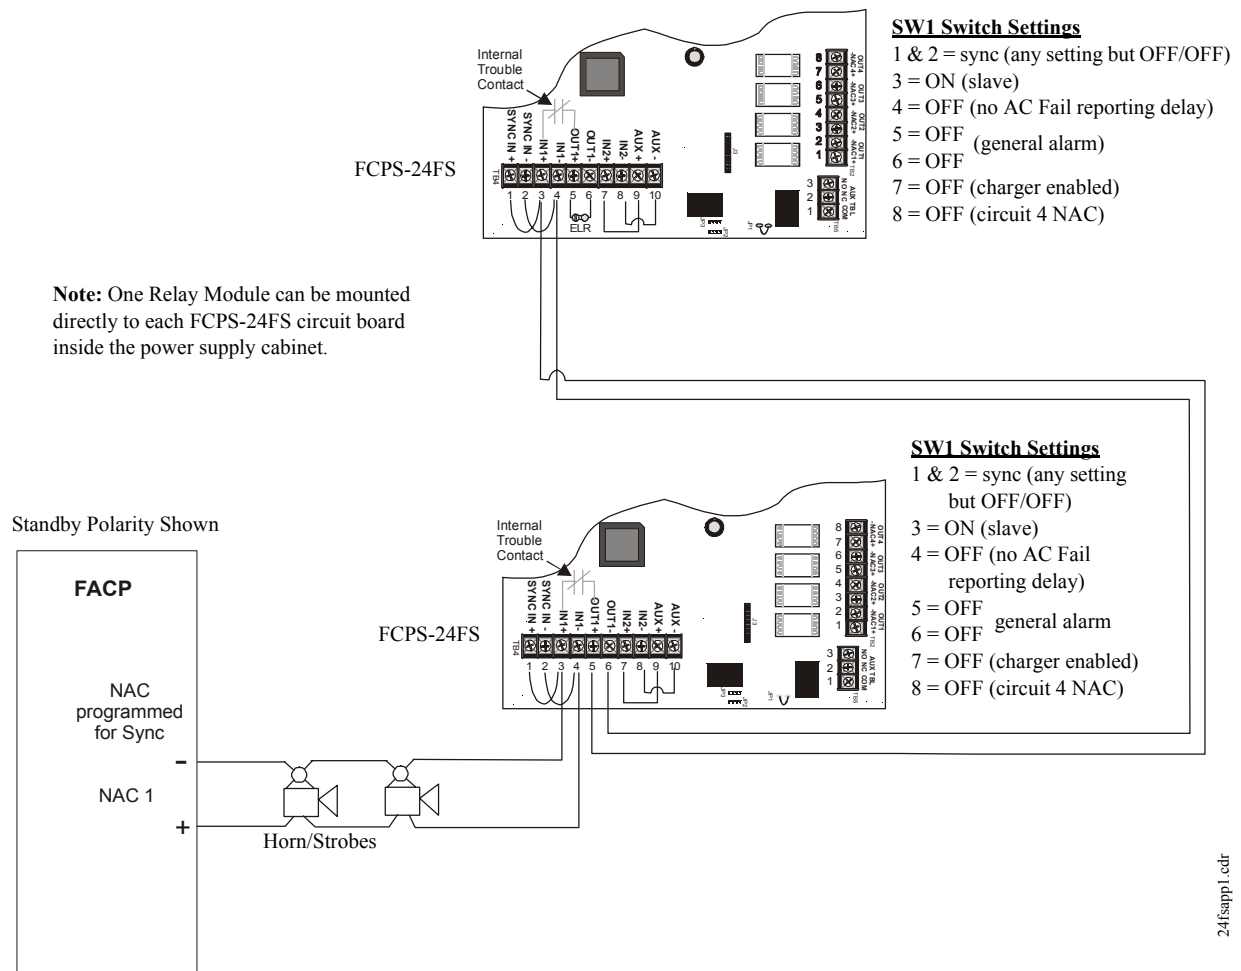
SW1 Switch Settings
1 & 2 = sync (any setting but OFF/OFF)
3 = ON (slave)
4 = OFF (no AC Fail reporting delay)
5 = OFF
6 = OFF (general alarm)
7 = OFF (charger enabled)
8 = OFF (circuit 4 NAC)

Internal Trouble Contact

SYNC IN + SYNC IN - IN1+ IN1- OUT1+ OUT1- IN2+ IN2- AUX + AUX -
TB4
1 2 3 4 5 6 7 8 9 10
ELR

OUT4 -NAC4+ OUT3 -NAC3+ OUT2 -NAC2+ OUT1 -NAC1+ TB2
8 7 6 5 4 3 2 1
AUX TBL NO NC COM TB5
3 2 1
J3 JP3 JP2 JP1

FCPS-24FS

Note: One Relay Module can be mounted directly to each FCPS-24FS circuit board inside the power supply cabinet.

SW1 Switch Settings
1 & 2 = sync (any setting but OFF/OFF)
3 = ON (slave)
4 = OFF (no AC Fail reporting delay)
5 = OFF
6 = OFF general alarm
7 = OFF (charger enabled)
8 = OFF (circuit 4 NAC)

Standby Polarity Shown

Internal Trouble Contact

SYNC IN + SYNC IN - IN1+ IN1- OUT1+ OUT1- IN2+ IN2- AUX + AUX -
TB4
1 2 3 4 5 6 7 8 9 10

OUT4 -NAC4+ OUT3 -NAC3+ OUT2 -NAC2+ OUT1 -NAC1+ TB2
8 7 6 5 4 3 2 1
AUX TBL NO NC COM TB5
3 2 1
J3 JP3 JP2 JP1

FCPS-24FS

FACP

NAC programmed for Sync
-
NAC 1
+

Horn/Strobes

24fsapp1.cdr